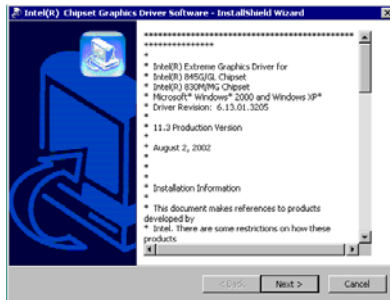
Intel(R) Chipset Graphics Driver Software - InstallShield Wizard

******************************************************************
*
* Intel(R) Extreme Graphics Driver for
* Intel(R) 845G/GL Chipset
* Intel(R) 830M/MG Chipset
* Microsoft* Windows* 2000 and Windows XP*
* Driver Revision: 6.13.01.3205
*
* 11.3 Production Version
*
* August 2, 2002
*
*
*
* Installation Information
*
* This document makes references to products developed by
* Intel. There are some restrictions on how these products

< Back
Next >
Cancel